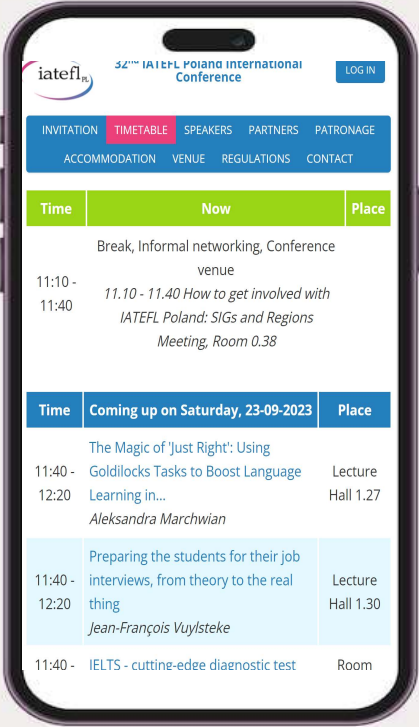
iatefl PL

32nd IATEFL Poland International Conference

LOG IN

INVITATION TIMETABLE SPEAKERS PARTNERS PATRONAGE ACCOMMODATION VENUE REGULATIONS CONTACT

| Time | Now | Place |
|---|---|---|
| 11:10 - 11:40 | Break, Informal networking, Conference venue *11.10 - 11.40 How to get involved with IATEFL Poland: SIGs and Regions Meeting, Room 0.38* | |

| Time | Coming up on Saturday, 23-09-2023 | Place |
|---|---|---|
| 11:40 - 12:20 | The Magic of 'Just Right': Using Goldilocks Tasks to Boost Language Learning in... *Aleksandra Marchwian* | Lecture Hall 1.27 |
| 11:40 - 12:20 | Preparing the students for their job interviews, from theory to the real thing *Jean-François Vuylsteke* | Lecture Hall 1.30 |
| 11:40 - | IELTS - cutting-edge diagnostic test | Room |